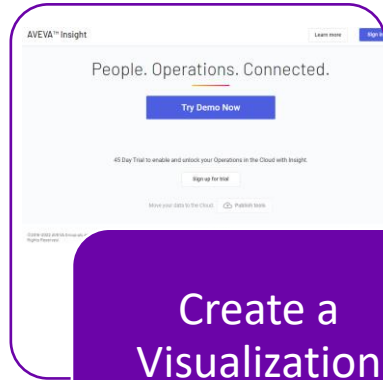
AVEVA™ Insight

Learn more

Sign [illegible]

People. Operations. Connected.

Try Demo Now

45 Day Trial to enable and unlock your Operations in the Cloud with Insight.

Sign up for trial

Move your data to the Cloud. Publish tools

©2016-2023 AVEVA Group plc. All Rights Reserved.

Create a Visualization